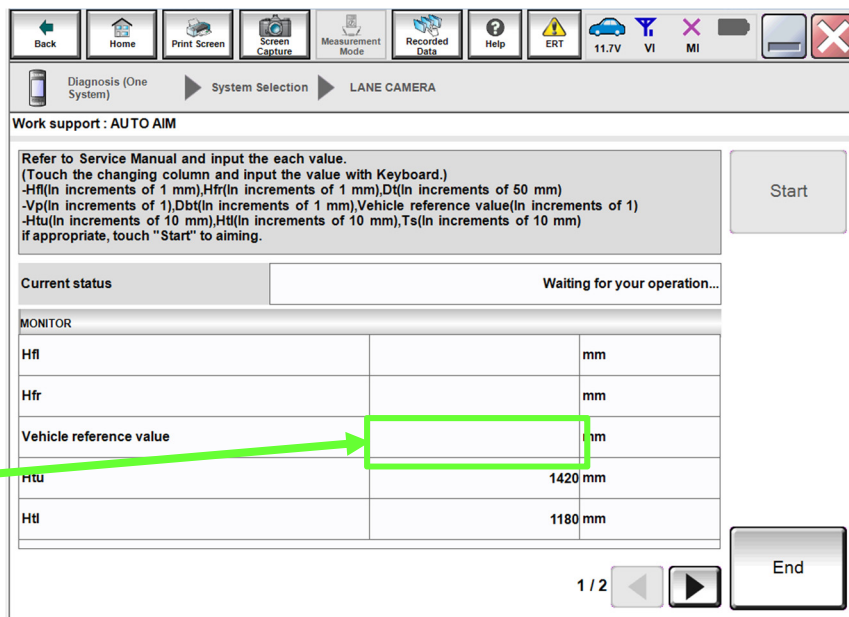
Back Home Print Screen Screen Capture Measurement Mode Recorded Data Help ERT 11.7V VI MI

Diagnosis (One System) System Selection LANE CAMERA

Work support : AUTO AIM

Refer to Service Manual and input the each value.
(Touch the changing column and input the value with Keyboard.)
-Hfl(In increments of 1 mm),Hfr(In increments of 1 mm),Dt(In increments of 50 mm)
-Vp(In increments of 1),Dbt(In increments of 1 mm),Vehicle reference value(In increments of 1)
-Htu(In increments of 10 mm),Htl(In increments of 10 mm),Ts(In increments of 10 mm)
if appropriate, touch "Start" to aiming.

Start

| Current status | Waiting for your operation... |
|---|---|

MONITOR

| | | |
|---|---|---|
| Hfl | | mm |
| Hfr | | mm |
| Vehicle reference value | | mm |
| Htu | 1420 | mm |
| Htl | 1180 | mm |

1 / 2

End